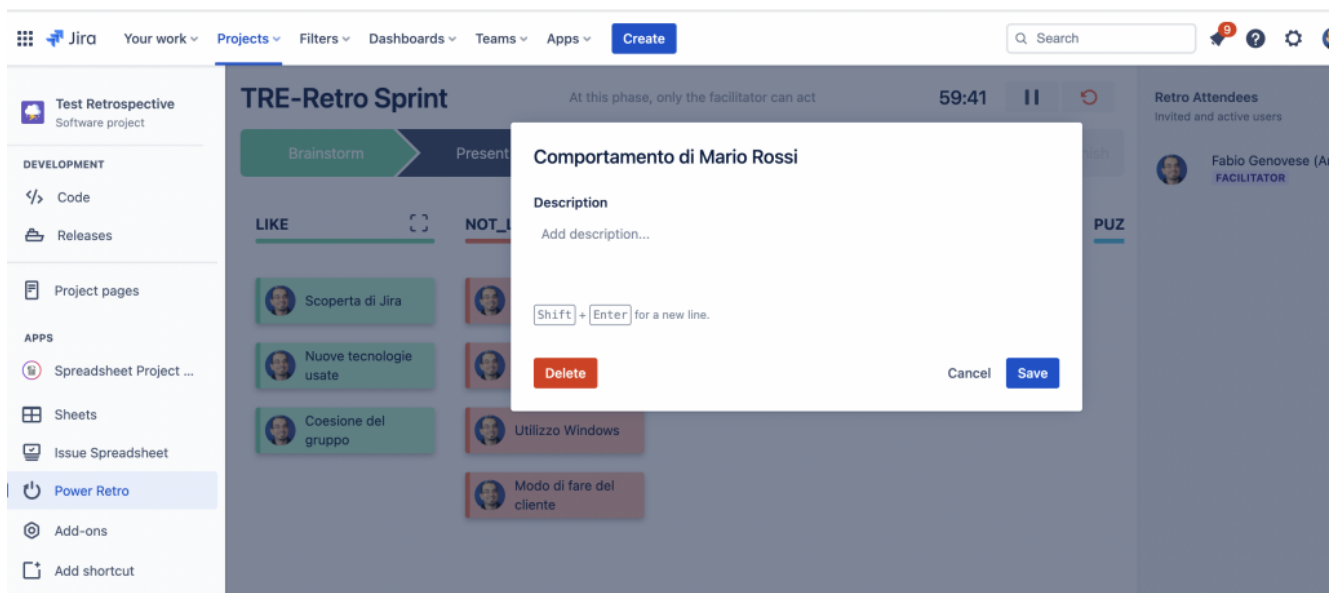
Jira Your work Projects Filters Dashboards Teams Apps Create

Search

9

Test Retrospective
Software project

DEVELOPMENT

Code

Releases

Project pages

APPS

Spreadsheet Project ...

Sheets

Issue Spreadsheet

Power Retro

Add-ons

Add shortcut

TRE-Retro Sprint

At this phase, only the facilitator can act

59:41

Brainstorm

Present

LIKE

NOT_L

PUZ

Scoperta di Jira

Nuove tecnologie usate

Coesione del gruppo

Utilizzo Windows

Modo di fare del cliente

Retro Attendees
Invited and active users

Fabio Genovese (A
FACILITATOR

Comportamento di Mario Rossi

Description

Add description...

Shift + Enter for a new line.

Delete

Cancel

Save